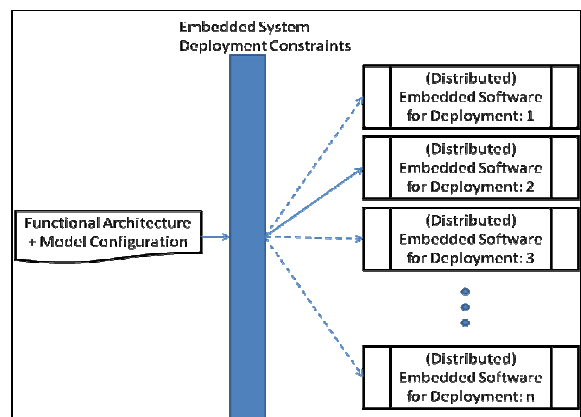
Embedded System Deployment Constraints

Functional Architecture + Model Configuration

(Distributed) Embedded Software for Deployment: 1

(Distributed) Embedded Software for Deployment: 2

(Distributed) Embedded Software for Deployment: 3

(Distributed) Embedded Software for Deployment: n